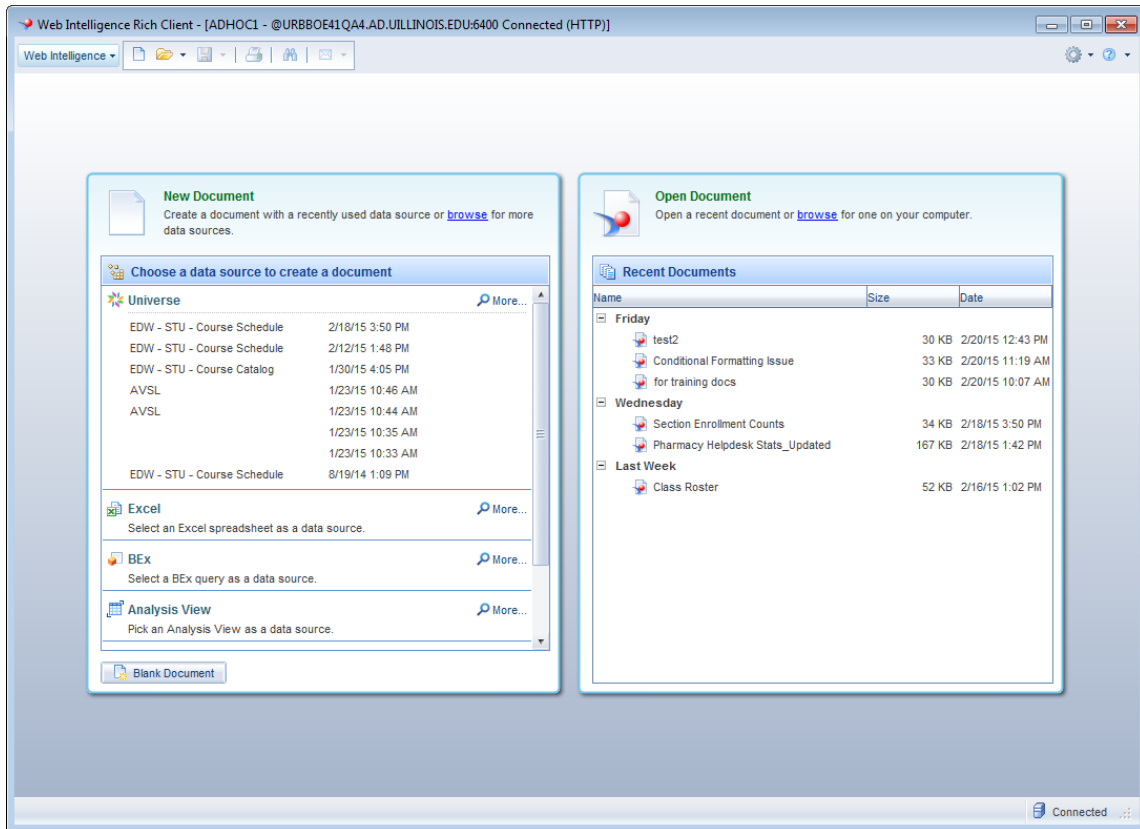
Web Intelligence Rich Client - [ADHOC1 - @URBBOE41QA4.AD.UILLINOIS.EDU:6400 Connected (HTTP)]

Web Intelligence

New Document
Create a document with a recently used data source or browse for more data sources.

Choose a data source to create a document

Universe
More...

| | |
|---|---|
| EDW - STU - Course Schedule | 2/18/15 3:50 PM |
| EDW - STU - Course Schedule | 2/12/15 1:48 PM |
| EDW - STU - Course Catalog | 1/30/15 4:05 PM |
| AVSL | 1/23/15 10:46 AM |
| AVSL | 1/23/15 10:44 AM |
| | 1/23/15 10:35 AM |
| | 1/23/15 10:33 AM |
| EDW - STU - Course Schedule | 8/19/14 1:09 PM |

Excel
More...
Select an Excel spreadsheet as a data source.

BEx
More...
Select a BEx query as a data source.

Analysis View
More...
Pick an Analysis View as a data source.

Blank Document

Open Document
Open a recent document or browse for one on your computer.

Recent Documents

| Name | Size | Date |
|---|---|---|
| Friday | | |
| test2 | 30 KB | 2/20/15 12:43 PM |
| Conditional Formatting Issue | 33 KB | 2/20/15 11:19 AM |
| for training docs | 30 KB | 2/20/15 10:07 AM |
| Wednesday | | |
| Section Enrollment Counts | 34 KB | 2/18/15 3:50 PM |
| Pharmacy Helpdesk Stats_Updated | 167 KB | 2/18/15 1:42 PM |
| Last Week | | |
| Class Roster | 52 KB | 2/16/15 1:02 PM |

Connected